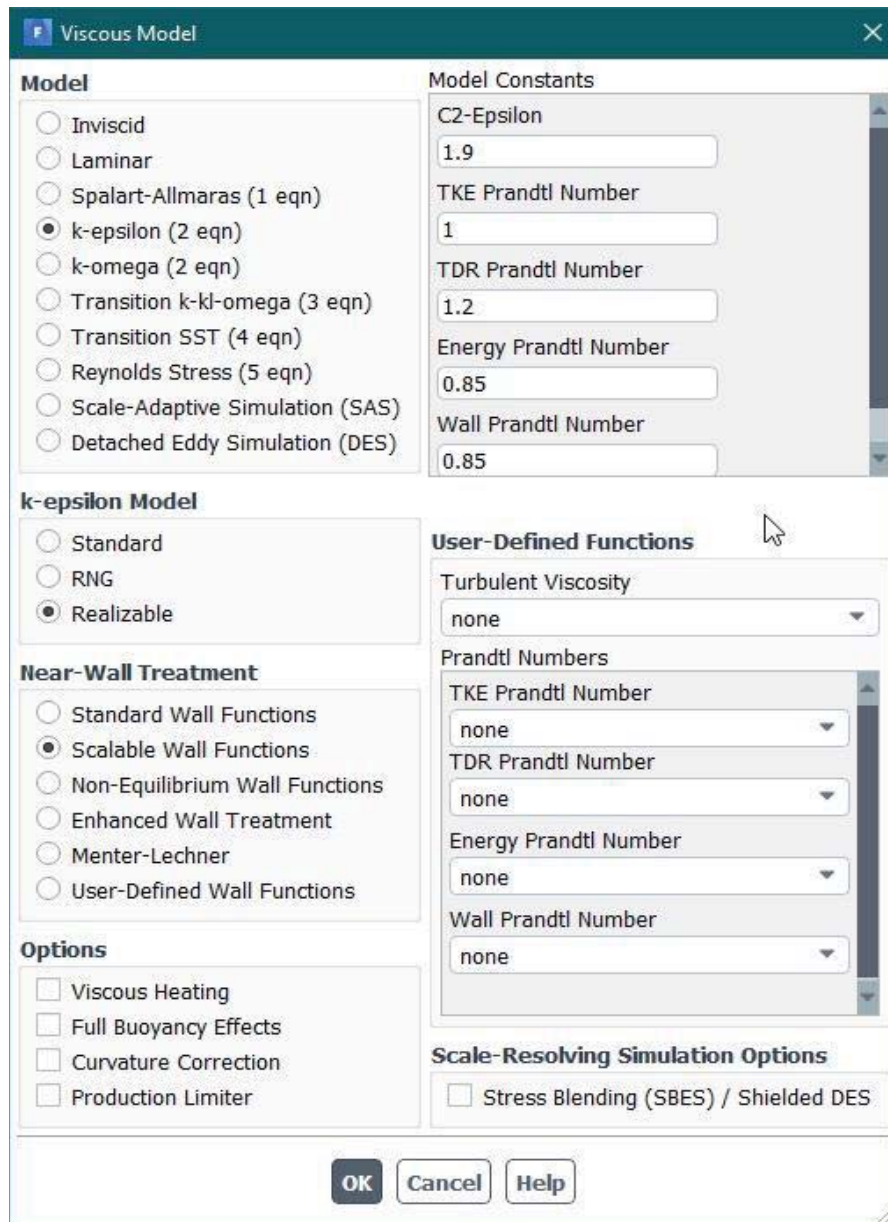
F Viscous Model

Model
Inviscid
Laminar
Spalart-Allmaras (1 eqn)
k-epsilon (2 eqn)
k-omega (2 eqn)
Transition k-kl-omega (3 eqn)
Transition SST (4 eqn)
Reynolds Stress (5 eqn)
Scale-Adaptive Simulation (SAS)
Detached Eddy Simulation (DES)

Model Constants
C2-Epsilon
1.9
TKE Prandtl Number
1
TDR Prandtl Number
1.2
Energy Prandtl Number
0.85
Wall Prandtl Number
0.85

k-epsilon Model
Standard
RNG
Realizable

User-Defined Functions
Turbulent Viscosity
none
Prandtl Numbers
TKE Prandtl Number
none
TDR Prandtl Number
none
Energy Prandtl Number
none
Wall Prandtl Number
none

Near-Wall Treatment
Standard Wall Functions
Scalable Wall Functions
Non-Equilibrium Wall Functions
Enhanced Wall Treatment
Menter-Lechner
User-Defined Wall Functions

Options
Viscous Heating
Full Buoyancy Effects
Curvature Correction
Production Limiter

Scale-Resolving Simulation Options
Stress Blending (SBES) / Shielded DES

OK Cancel Help